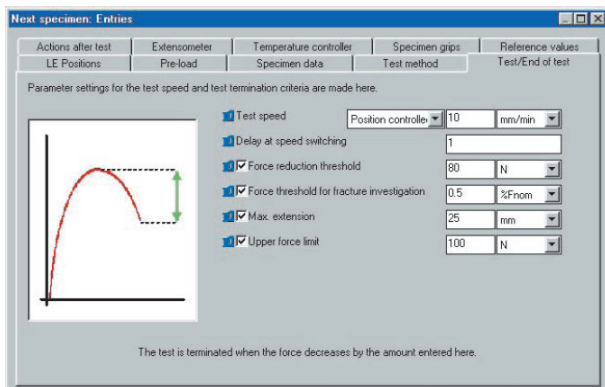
Next specimen: Entries

Actions after test | Extensometer | Temperature controller | Specimen grips | Reference values
LE Positions | Pre-load | Specimen data | Test method | Test/End of test

Parameter settings for the test speed and test termination criteria are made here.

Test speed | Position controlle | 10 | mm/min
Delay at speed switching | 1
Force reduction threshold | 80 | N
Force threshold for fracture investigation | 0.5 | %Fnom
Max. extension | 25 | mm
Upper force limit | 100 | N

The test is terminated when the force decreases by the amount entered here.